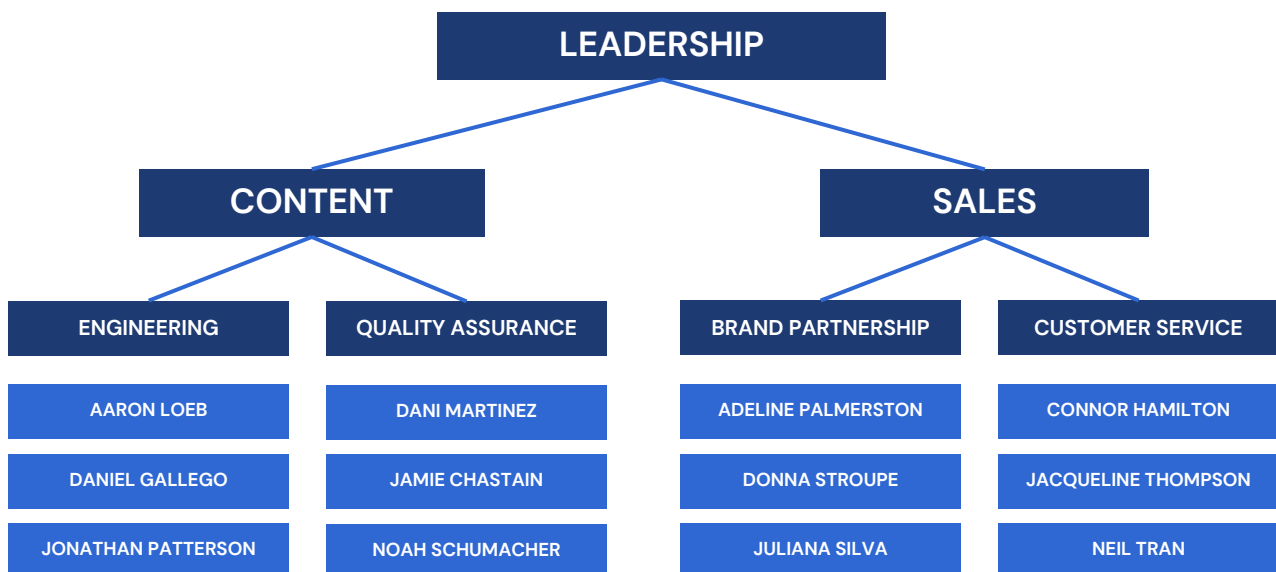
LEADERSHIP

CONTENT

SALES

ENGINEERING

AARON LOEB

DANIEL GALLEGO

JONATHAN PATTERSON

QUALITY ASSURANCE

DANI MARTINEZ

JAMIE CHASTAIN

NOAH SCHUMACHER

BRAND PARTNERSHIP

ADELINE PALMERSTON

DONNA STROUPE

JULIANA SILVA

CUSTOMER SERVICE

CONNOR HAMILTON

JACQUELINE THOMPSON

NEIL TRAN